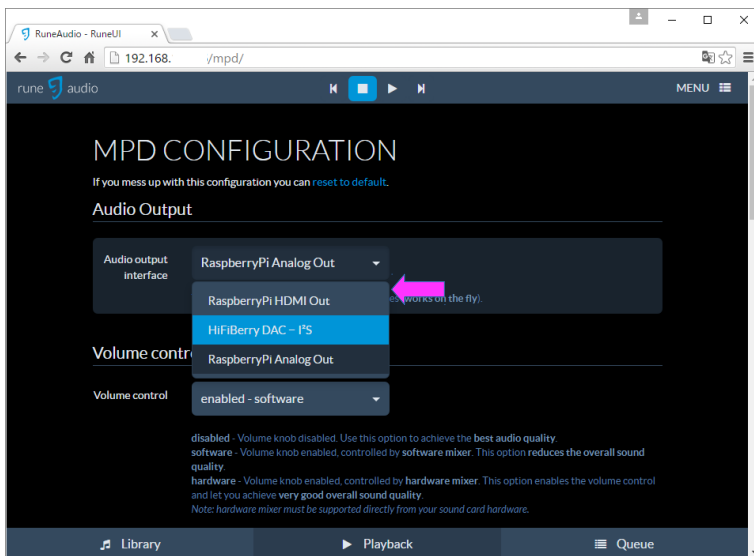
RuneAudio - RuneUI

192.168.        /mpd/

rune audio

MENU

MPD CONFIGURATION

If you mess up with this configuration you can reset to default.

Audio Output

Audio output interface

RaspberryPi Analog Out

RaspberryPi HDMI Out

HiFiBerry DAC – I²S

RaspberryPi Analog Out

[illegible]es (works on the fly).

Volume contro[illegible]

Volume control

enabled - software

disabled - Volume knob disabled. Use this option to achieve the best audio quality.
software - Volume knob enabled, controlled by software mixer. This option reduces the overall sound quality.
hardware - Volume knob enabled, controlled by hardware mixer. This option enables the volume control and let you achieve very good overall sound quality.
Note: hardware mixer must be supported directly from your sound card hardware.

Library

Playback

Queue